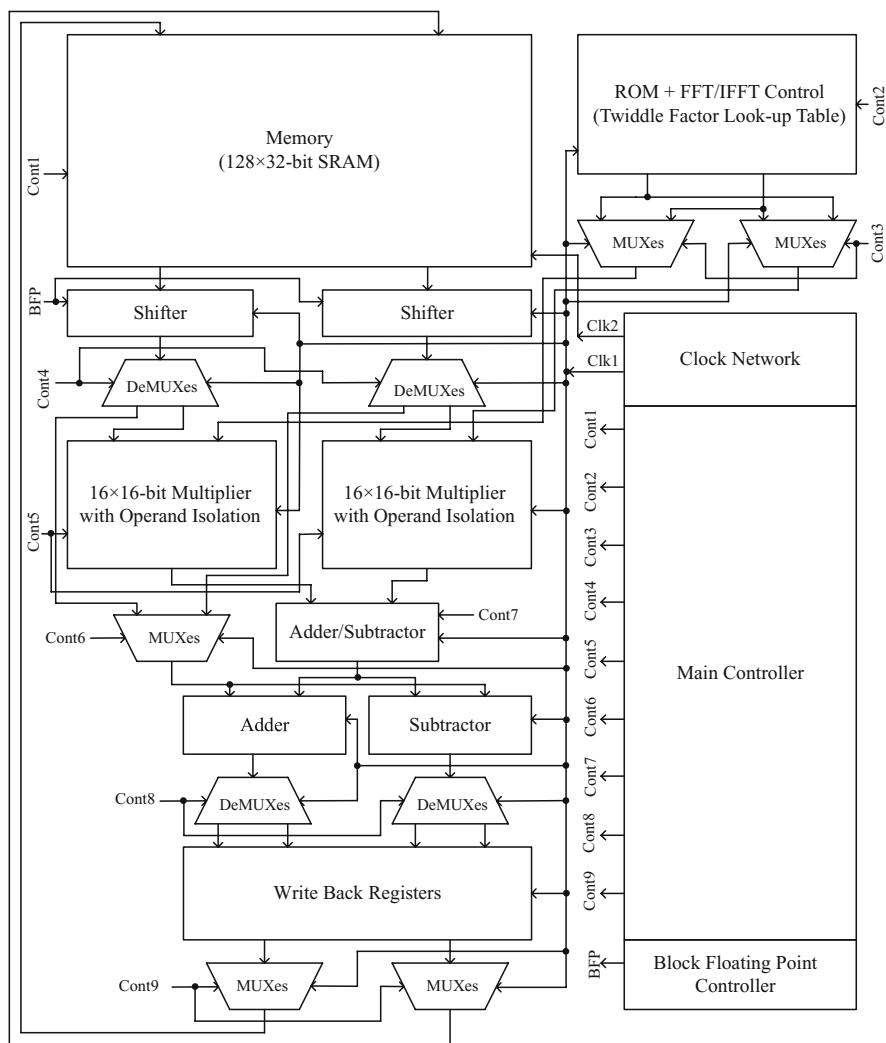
Memory
(128×32-bit SRAM)

ROM + FFT/IFFT Control
(Twiddle Factor Look-up Table)

Cont2

Cont1

MUXes

MUXes

Cont3

BFP

Shifter

Shifter

Clk2

Clk1

Clock Network

Cont4

DeMUXes

DeMUXes

Cont1

16×16-bit Multiplier
with Operand Isolation

16×16-bit Multiplier
with Operand Isolation

Cont2

Cont3

Cont5

Cont4

Cont7

Adder/Subtractor

Cont6

MUXes

Cont5

Main Controller

Adder

Subtractor

Cont6

Cont7

Cont8

DeMUXes

DeMUXes

Cont8

Write Back Registers

Cont9

Cont9

MUXes

MUXes

BFP

Block Floating Point
Controller